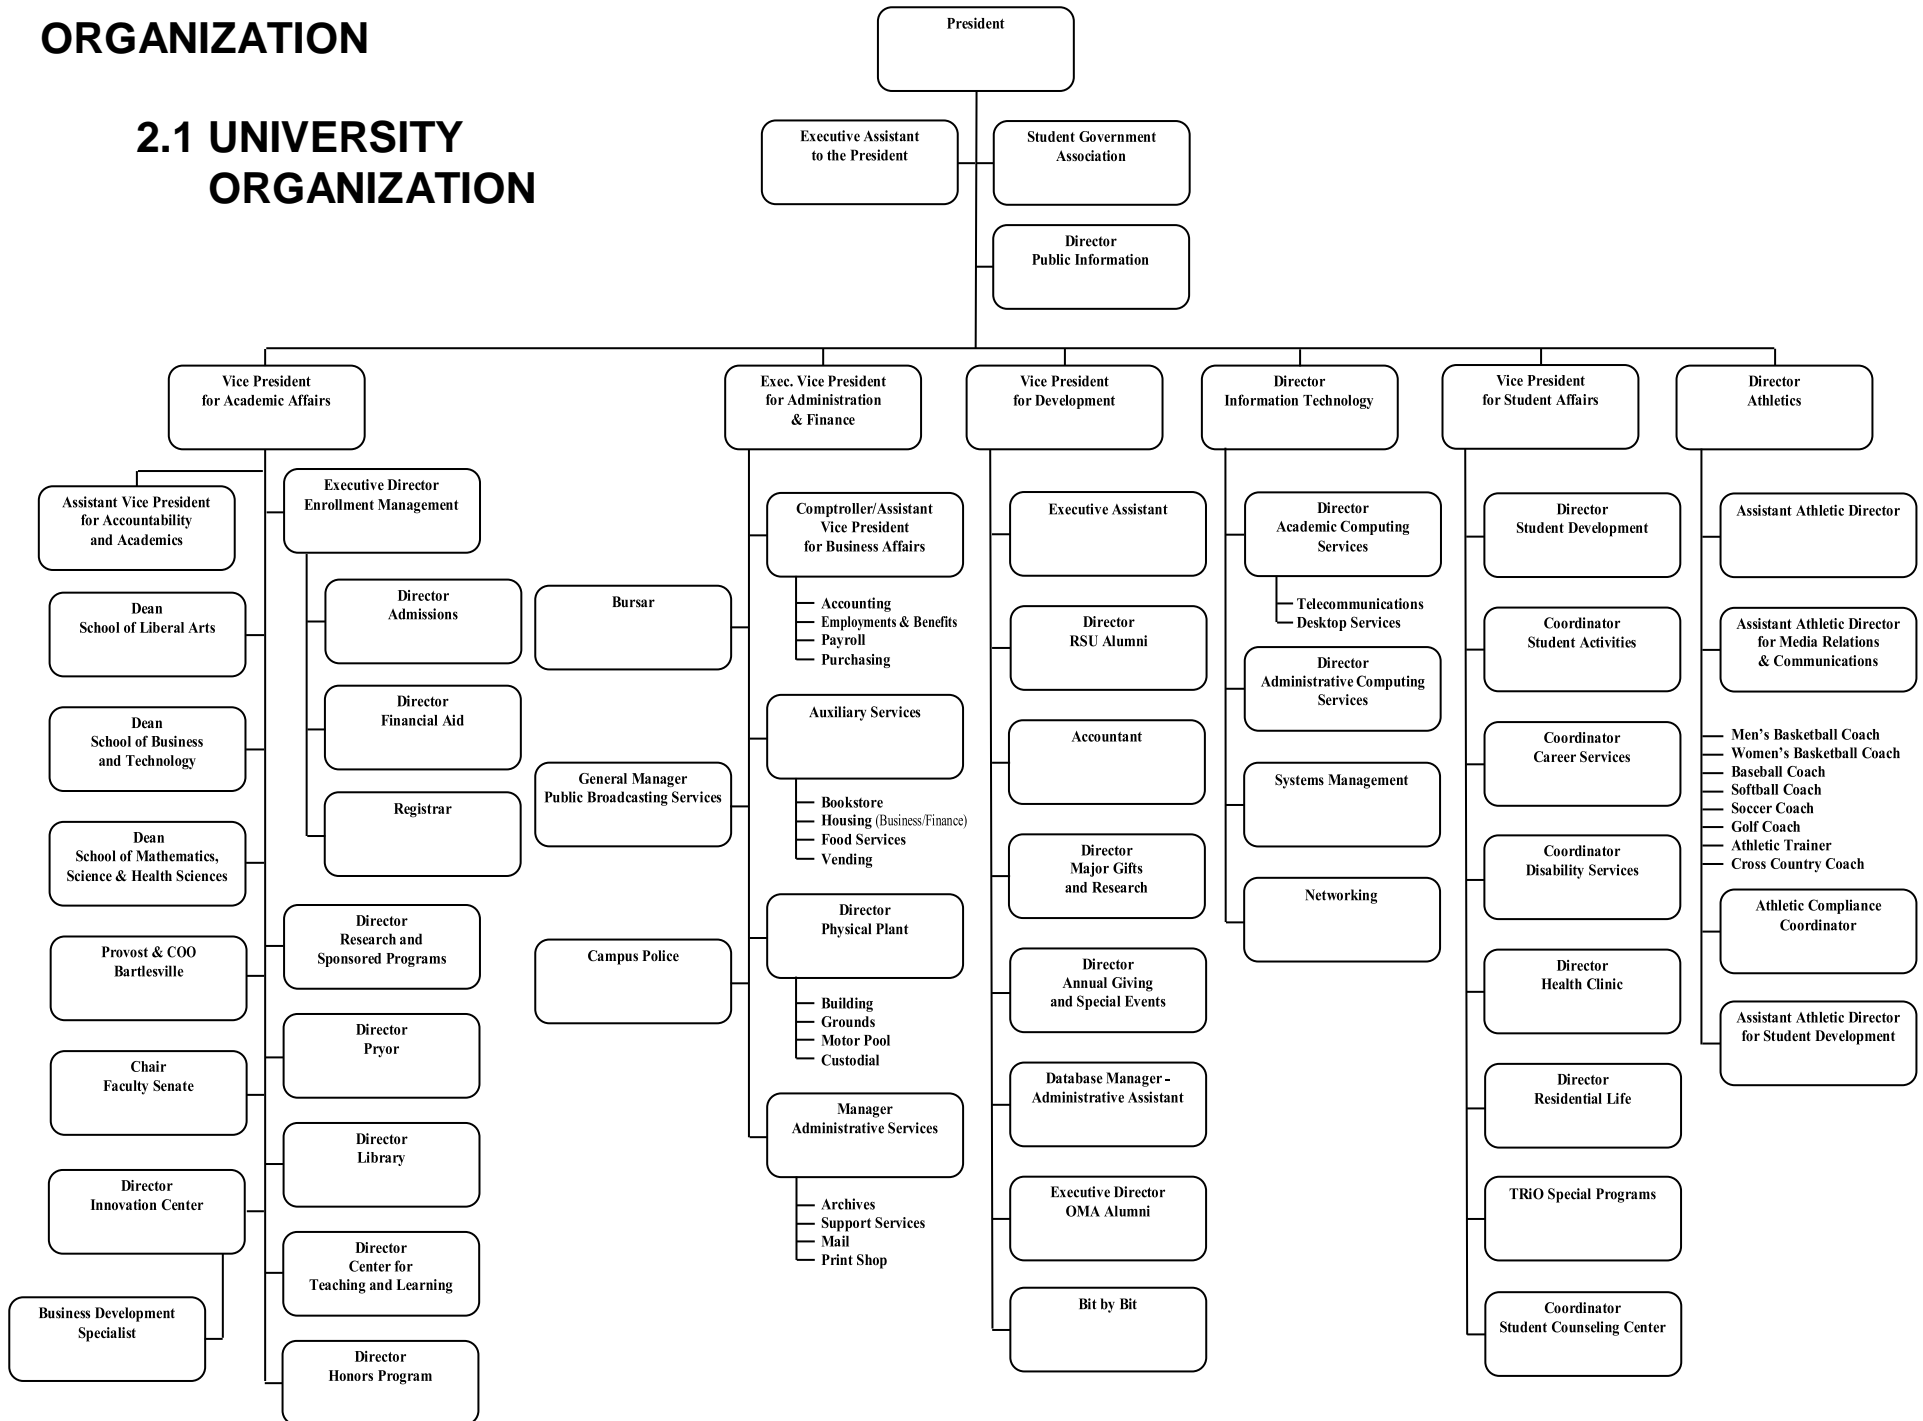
ORGANIZATION

2.1 UNIVERSITY ORGANIZATION

President

Executive Assistant to the President

Student Government Association

Director Public Information

Vice President for Academic Affairs

Assistant Vice President for Accountability and Academics

Executive Director Enrollment Management

Director Admissions

Director Financial Aid

Registrar

Dean School of Liberal Arts

Dean School of Business and Technology

Dean School of Mathematics, Science & Health Sciences

Provost & COO Bartlesville

Chair Faculty Senate

Director Innovation Center

Business Development Specialist

Director Research and Sponsored Programs

Director Pryor

Director Library

Director Center for Teaching and Learning

Director Honors Program

Exec. Vice President for Administration & Finance

Bursar

General Manager Public Broadcasting Services

Campus Police

Comptroller/Assistant Vice President for Business Affairs

Accounting
Employments & Benefits
Payroll
Purchasing

Auxiliary Services

Bookstore
Housing (Business/Finance)
Food Services
Vending

Director Physical Plant

Building
Grounds
Motor Pool
Custodial

Manager Administrative Services

Archives
Support Services
Mail
Print Shop

Vice President for Development

Executive Assistant

Director RSU Alumni

Accountant

Director Major Gifts and Research

Director Annual Giving and Special Events

Database Manager - Administrative Assistant

Executive Director OMA Alumni

Bit by Bit

Director Information Technology

Director Academic Computing Services

Telecommunications
Desktop Services

Director Administrative Computing Services

Systems Management

Networking

Vice President for Student Affairs

Director Student Development

Coordinator Student Activities

Coordinator Career Services

Coordinator Disability Services

Director Health Clinic

Director Residential Life

TRiO Special Programs

Coordinator Student Counseling Center

Director Athletics

Assistant Athletic Director

Assistant Athletic Director for Media Relations & Communications

Men's Basketball Coach
Women's Basketball Coach
Baseball Coach
Softball Coach
Soccer Coach
Golf Coach
Athletic Trainer
Cross Country Coach

Athletic Compliance Coordinator

Assistant Athletic Director for Student Development